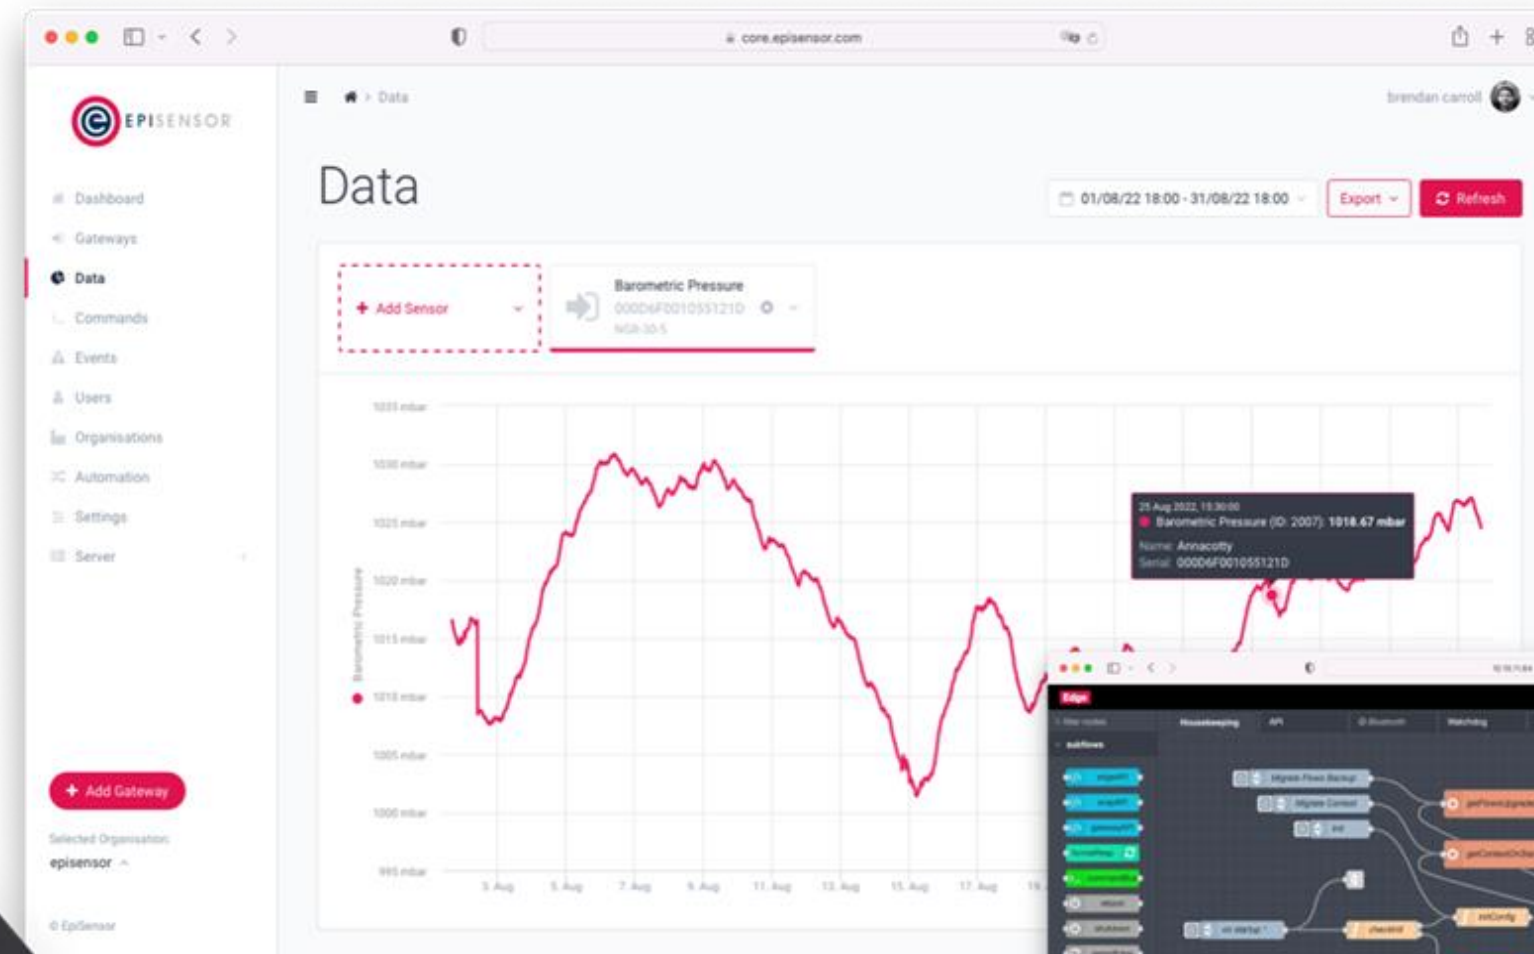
core.episensor.com

EPISENSOR

Dashboard
Gateways
Data
Commands
Events
Users
Organisations
Automation
Settings
Server

+ Add Gateway

Selected Organisation:
episensor

© EpiSensor

Data

brendan carroll

Data

01/08/22 18:00 - 31/08/22 18:00
Export
Refresh

+ Add Sensor

Barometric Pressure
000D6F0010551210
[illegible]

1035 mbar
1030 mbar
1025 mbar
1020 mbar
1015 mbar
1010 mbar
1005 mbar
1000 mbar
995 mbar

Barometric Pressure

3. Aug
5. Aug
7. Aug
9. Aug
11. Aug
13. Aug
15. Aug
17. Aug

25 Aug 2022, 15:30:00
Barometric Pressure (ID: 2007): 1018.67 mbar
Name: Annacotty
Serial: 000D6F001055121D

Edge
Housekeeping
API
Bluetooth
Watchdog
subflows
Migrate Flows Backup
Migrate Context
checkInit
initConfig
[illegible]